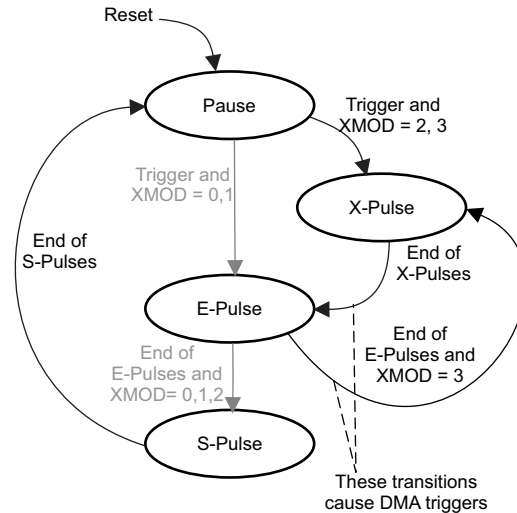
Reset

Pause

Trigger and XMOD = 2, 3

Trigger and XMOD = 0,1

X-Pulse

End of S-Pulses

End of X-Pulses

E-Pulse

End of E-Pulses and XMOD = 3

End of E-Pulses and XMOD= 0,1,2

S-Pulse

These transitions cause DMA triggers